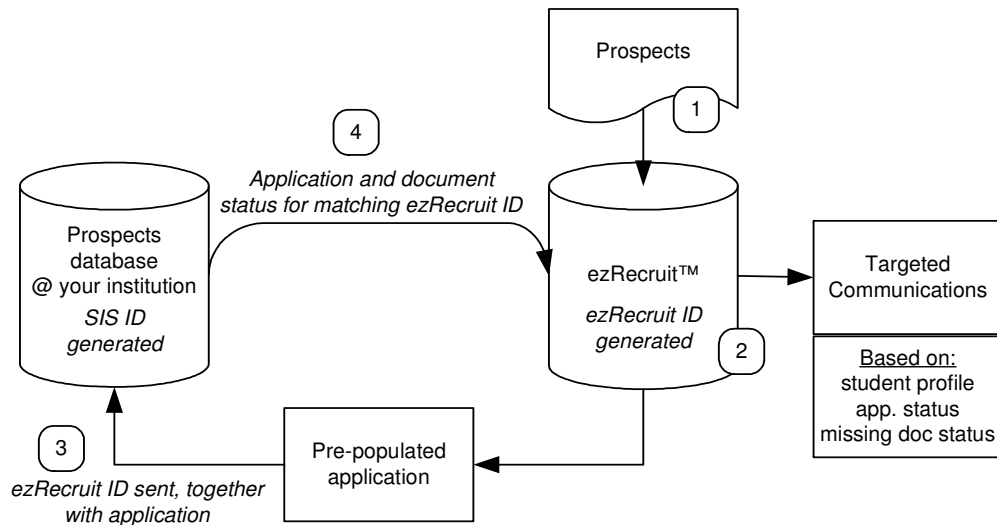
Prospects

1

4

Application and document status for matching ezRecruit ID

Prospects database @ your institution

SIS ID generated

ezRecruit™

ezRecruit ID generated

2

Targeted Communications

Based on:
student profile
app. status
missing doc status

3

ezRecruit ID sent, together with application

Pre-populated application